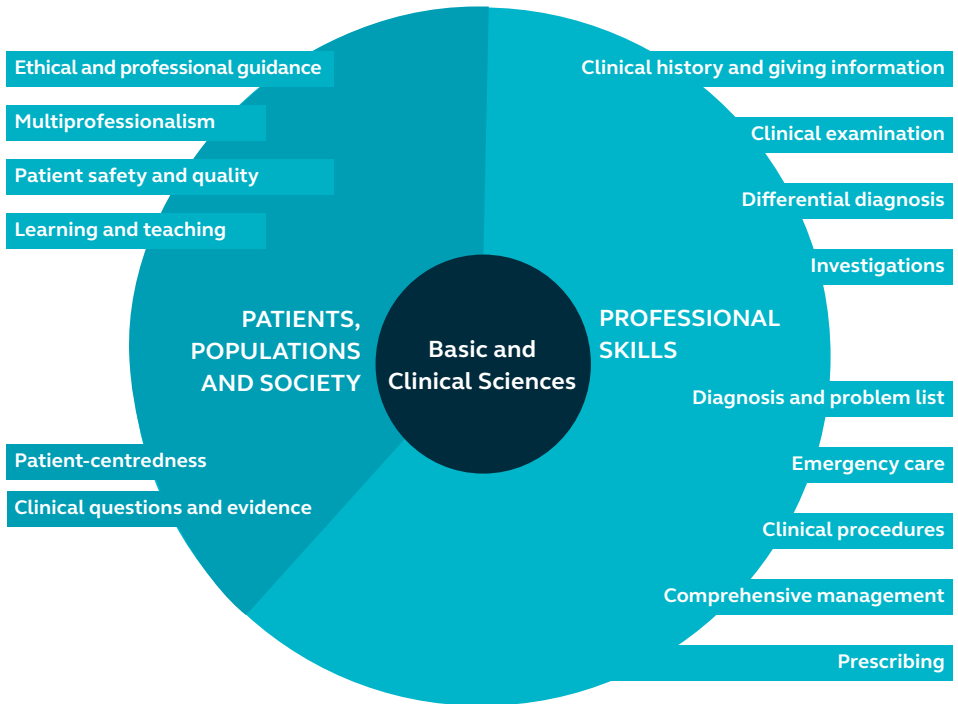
Ethical and professional guidance

Multiprofessionalism

Patient safety and quality

Learning and teaching

PATIENTS, POPULATIONS AND SOCIETY

Patient-centredness

Clinical questions and evidence

Basic and Clinical Sciences

Clinical history and giving information

Clinical examination

Differential diagnosis

Investigations

PROFESSIONAL SKILLS

Diagnosis and problem list

Emergency care

Clinical procedures

Comprehensive management

Prescribing